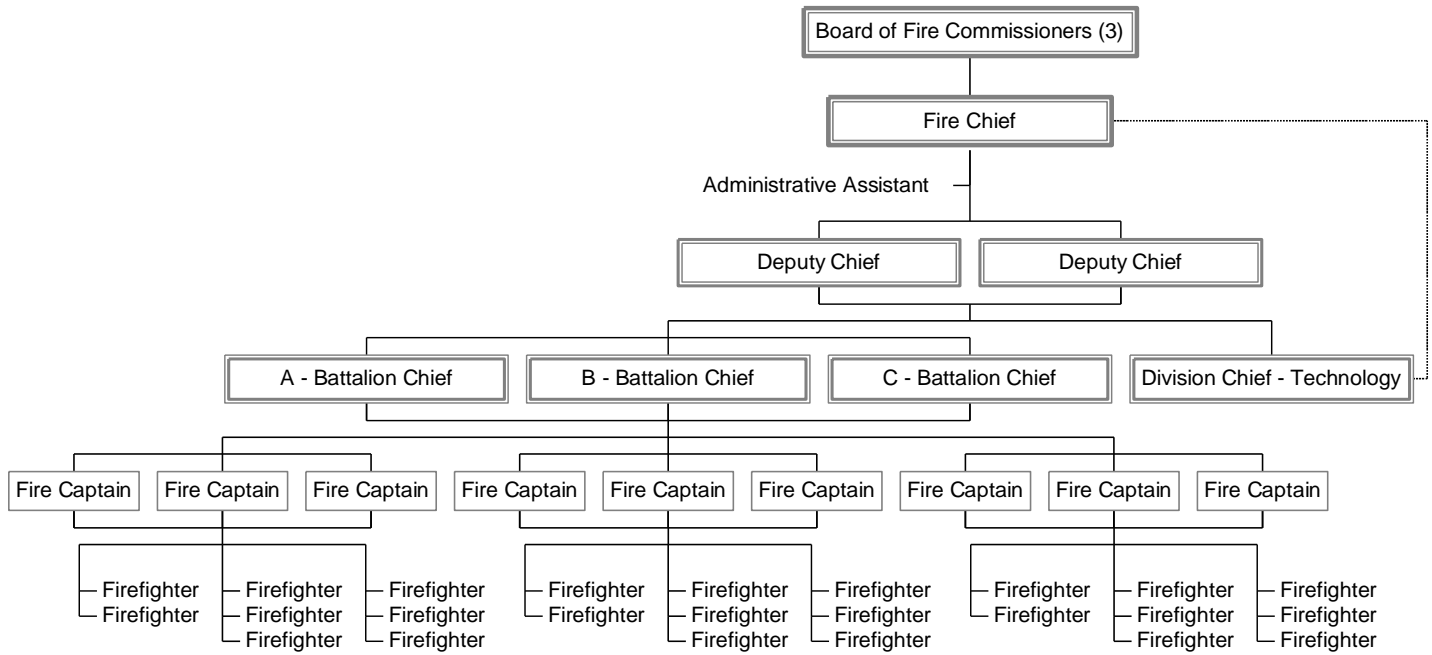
Board of Fire Commissioners (3)

Fire Chief

Administrative Assistant

Deputy Chief

Deputy Chief

A - Battalion Chief

B - Battalion Chief

C - Battalion Chief

Division Chief - Technology

Fire Captain

Fire Captain

Fire Captain

Fire Captain

Fire Captain

Fire Captain

Fire Captain

Fire Captain

Fire Captain

Firefighter
Firefighter

Firefighter
Firefighter
Firefighter

Firefighter
Firefighter
Firefighter

Firefighter
Firefighter

Firefighter
Firefighter
Firefighter

Firefighter
Firefighter
Firefighter

Firefighter
Firefighter

Firefighter
Firefighter
Firefighter

Firefighter
Firefighter
Firefighter